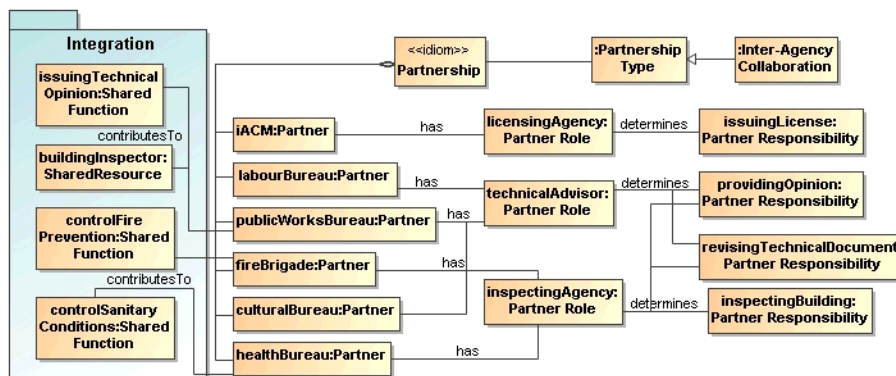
Integration

issuingTechnical Opinion:Shared Function

contributesTo

buildingInspector: SharedResource

controlFire Prevention:Shared Function

contributesTo

controlSanitary Conditions:Shared Function

<<idiom>> Partnership

:Partnership Type

:Inter-Agency Collaboration

iACM:Partner

has

licensingAgency: Partner Role

determines

issuingLicense: Partner Responsibility

labourBureau:Partner

has

technicalAdvisor: Partner Role

determines

providingOpinion: Partner Responsibility

publicWorksBureau:Partner

has

revisingTechnicalDocument Partner Responsibility

fireBrigade:Partner

has

culturalBureau:Partner

inspectingAgency: Partner Role

determines

inspectingBuilding: Partner Responsibility

healthBureau:Partner

has